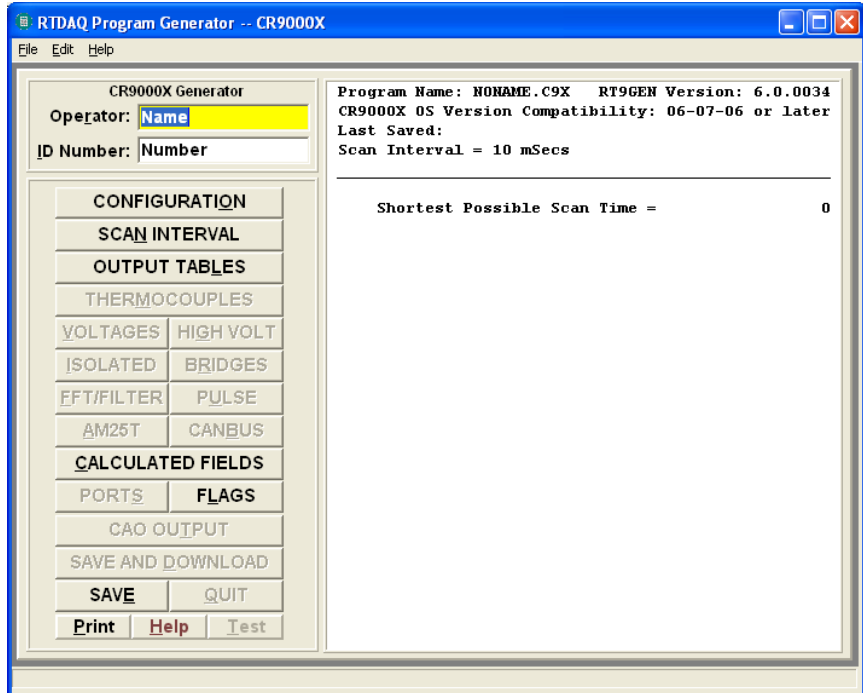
RTDAQ Program Generator -- CR9000X

File Edit Help

CR9000X Generator
Operator: Name
ID Number: Number

CONFIGURATION
SCAN INTERVAL
OUTPUT TABLES
THERMOCOUPLES
VOLTAGES
HIGH VOLT
ISOLATED
BRIDGES
FFT/FILTER
PULSE
AM25T
CANBUS
CALCULATED FIELDS
PORTS
FLAGS
CAO OUTPUT
SAVE AND DOWNLOAD
SAVE
QUIT
Print
Help
Test

Program Name: NONAME.C9X RT9GEN Version: 6.0.0034
CR9000X OS Version Compatibility: 06-07-06 or later
Last Saved:
Scan Interval = 10 mSecs

Shortest Possible Scan Time = 0